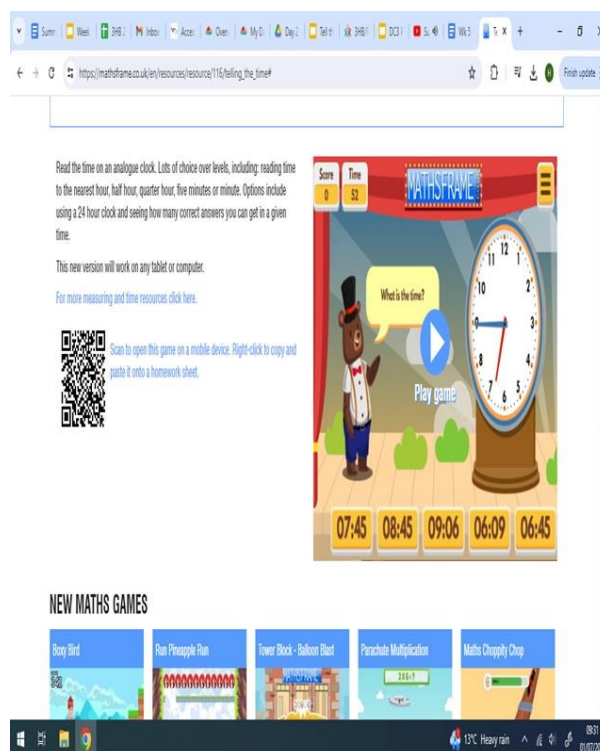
Summ | Week | 3HB 2 | Inbox | Acces | Overv | My Dr | Day 2 | Tell th | 3HB | DC3 | Su | Wk 5 | Te ×
+

https://mathsframe.co.uk/en/resources/resource/116/telling_the_time#

Finish update

Read the time on an analogue clock. Lots of choice over levels, including: reading time to the nearest hour, half hour, quarter hour, five minutes or minute. Options include using a 24 hour clock and seeing how many correct answers you can get in a given time.

This new version will work on any tablet or computer.

For more measuring and time resources click here.

Scan to open this game on a mobile device. Right-click to copy and paste it onto a homework sheet.

Score
0
Time
52
MATHSFRAME

What is the time?

Play game

12
1
2
3
4
5
6
7
8
9
10
11

07:45
08:45
09:06
06:09
06:45

NEW MATHS GAMES

Boxy Bird
Run Pineapple Run
Tower Block - Balloon Blast
Parachute Multiplication
Maths Choppity Chop

13°C Heavy rain
09:31
01/07/20